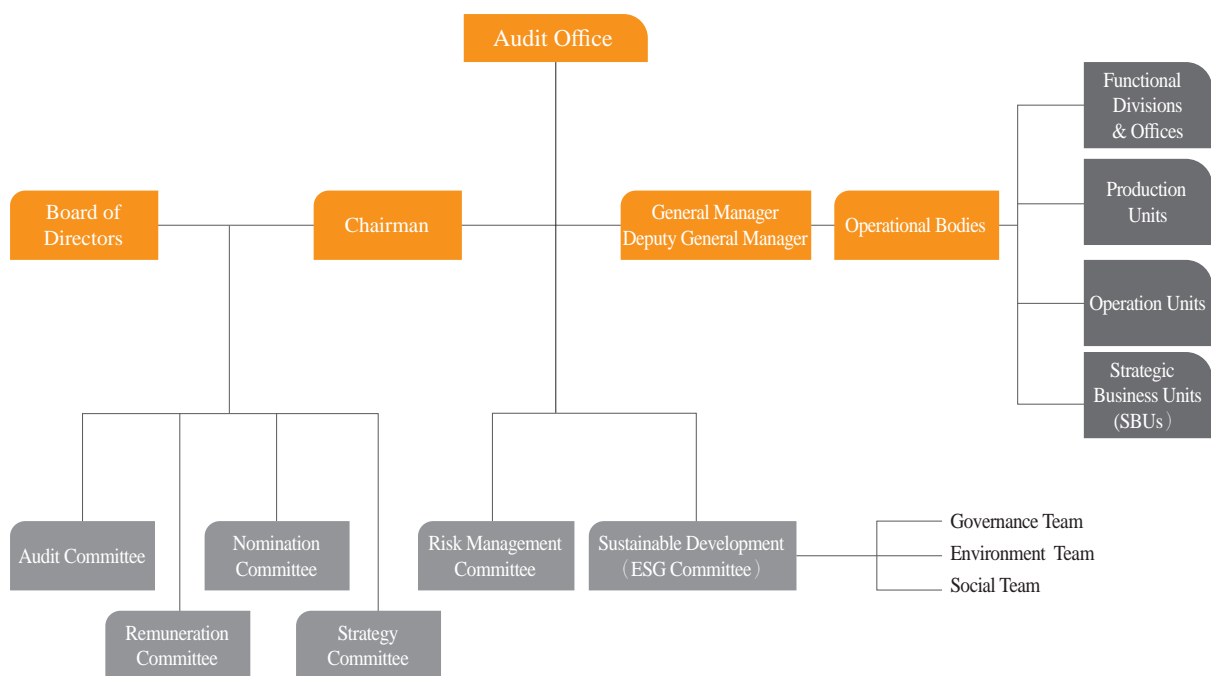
Audit Office

Board of Directors

Chairman

General Manager
Deputy General Manager

Operational Bodies

Functional Divisions & Offices

Production Units

Operation Units

Strategic Business Units（SBUs）

Audit Committee

Nomination Committee

Remuneration Committee

Strategy Committee

Risk Management Committee

Sustainable Development（ESG Committee）

Governance Team

Environment Team

Social Team